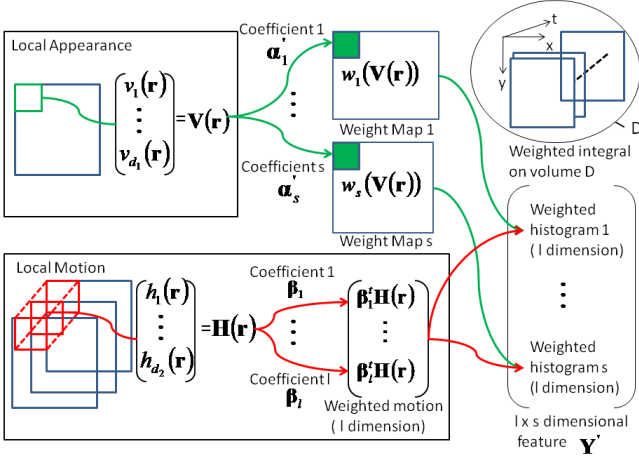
Local Appearance

$\begin{pmatrix} v_1(\mathbf{r}) \\ \vdots \\ v_{d_1}(\mathbf{r}) \end{pmatrix} = \mathbf{V}(\mathbf{r})$

Coefficient 1

$\boldsymbol{\alpha}_1^{'}$

$\vdots$

Coefficient s

$\boldsymbol{\alpha}_s^{'}$

$w_1(\mathbf{V}(\mathbf{r}))$

Weight Map 1

$w_s(\mathbf{V}(\mathbf{r}))$

Weight Map s

t

x

y

D

Weighted integral on volume D

Weighted histogram 1 ( l dimension)

$\vdots$

Weighted histogram s (l dimension)

l x s dimensional feature $\mathbf{Y}^{'}$

Local Motion

$\begin{pmatrix} h_1(\mathbf{r}) \\ \vdots \\ h_{d_2}(\mathbf{r}) \end{pmatrix} = \mathbf{H}(\mathbf{r})$

Coefficient 1

$\boldsymbol{\beta}_1$

$\vdots$

Coefficient l

$\boldsymbol{\beta}_l$

$\begin{pmatrix} \boldsymbol{\beta}_1^t\mathbf{H}(\mathbf{r}) \\ \vdots \\ \boldsymbol{\beta}_l^t\mathbf{H}(\mathbf{r}) \end{pmatrix}$

Weighted motion ( l dimension)